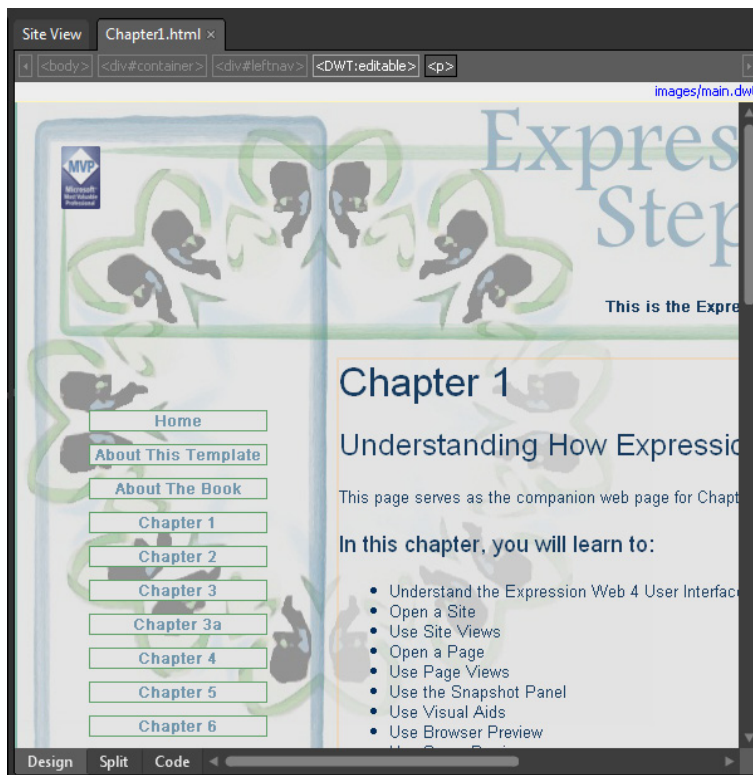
Site View | Chapter1.html ×

<body> <div#container> <div#leftnav> <DWT:editable> <p>

images/main.dwt

MVP
Microsoft Most Valuable Professional

Expres
Step

This is the Expre

Home
About This Template
About The Book
Chapter 1
Chapter 2
Chapter 3
Chapter 3a
Chapter 4
Chapter 5
Chapter 6

Chapter 1

Understanding How Expressio

This page serves as the companion web page for Chapt

In this chapter, you will learn to:

- Understand the Expression Web 4 User Interface
- Open a Site
- Use Site Views
- Open a Page
- Use Page Views
- Use the Snapshot Panel
- Use Visual Aids
- Use Browser Preview
- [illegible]

Design | Split | Code